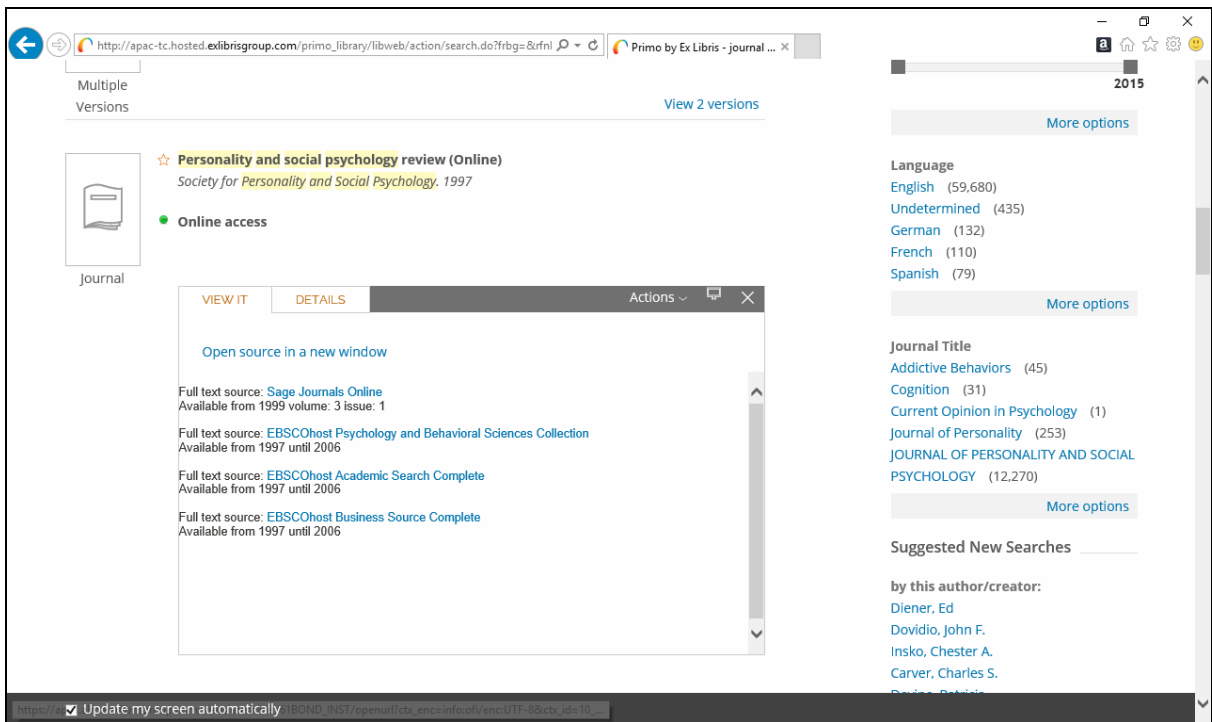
http://apac-tc.hosted.exlibrisgroup.com/primo_library/libweb/action/search.do?frbg=&rfnl
Primo by Ex Libris - journal ...

Multiple Versions

View 2 versions

Personality and social psychology review (Online)
Society for Personality and Social Psychology. 1997

Online access

Journal

VIEW IT
DETAILS
Actions

Open source in a new window

Full text source: Sage Journals Online
Available from 1999 volume: 3 issue: 1

Full text source: EBSCOhost Psychology and Behavioral Sciences Collection
Available from 1997 until 2006

Full text source: EBSCOhost Academic Search Complete
Available from 1997 until 2006

Full text source: EBSCOhost Business Source Complete
Available from 1997 until 2006

2015

More options

Language
English (59,680)
Undetermined (435)
German (132)
French (110)
Spanish (79)

More options

Journal Title
Addictive Behaviors (45)
Cognition (31)
Current Opinion in Psychology (1)
Journal of Personality (253)
JOURNAL OF PERSONALITY AND SOCIAL PSYCHOLOGY (12,270)

More options

Suggested New Searches

by this author/creator:
Diener, Ed
Dovidio, John F.
Insko, Chester A.
Carver, Charles S.
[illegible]

https://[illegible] Update my screen automatically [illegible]BOND_INST/openurl?ctx_enc=info:ofi/enc:UTF-8&ctx_id=10_...